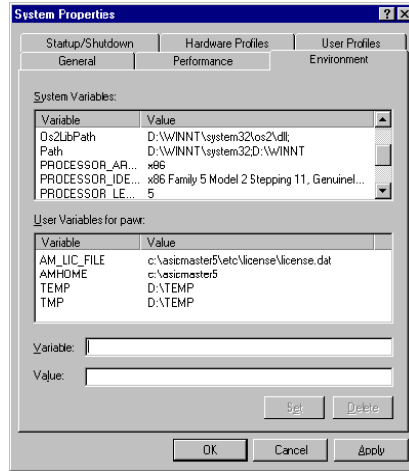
System Properties

?X

Startup/Shutdown | Hardware Profiles | User Profiles
General | Performance | Environment

System Variables:

| Variable | Value |
|---|---|
| Os2LibPath | D:\WINNT\system32\os2\dll; |
| Path | D:\WINNT\system32;D:\WINNT |
| PROCESSOR_AR... | x86 |
| PROCESSOR_IDE... | x86 Family 5 Model 2 Stepping 11, GenuineI... |
| PROCESSOR_LE... | 5 |

User Variables for pawr:

| Variable | Value |
|---|---|
| AM_LIC_FILE | c:\asicmaster5\etc\license\license.dat |
| AMHOME | c:\asicmaster5 |
| TEMP | D:\TEMP |
| TMP | D:\TEMP |

Variable:

Value:

Set | Delete

OK | Cancel | Apply